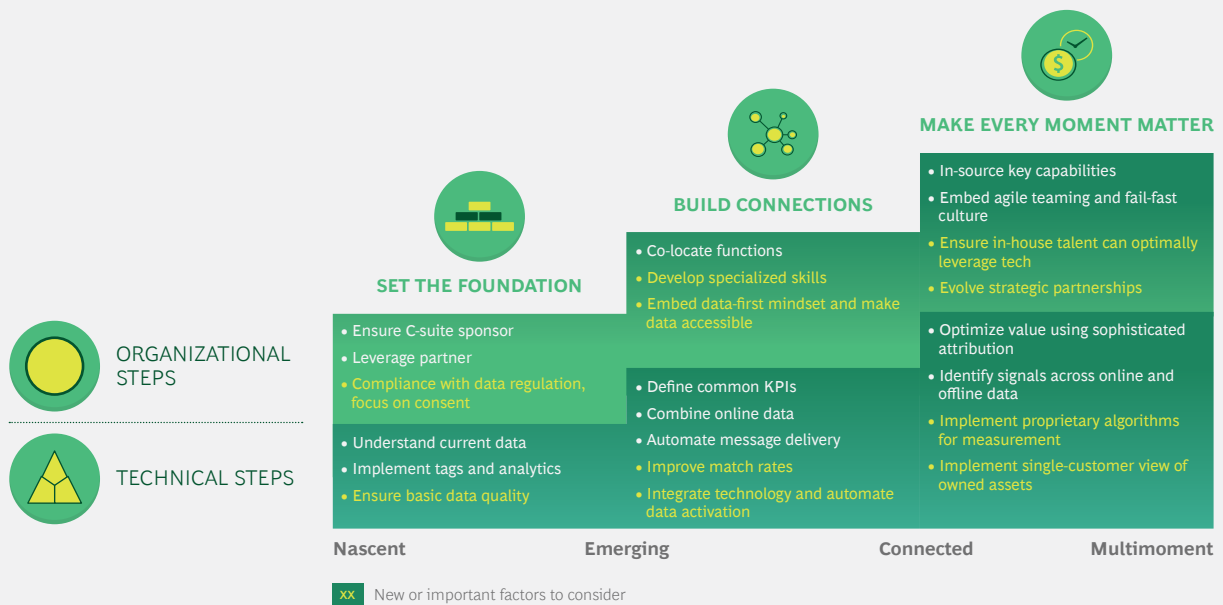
MAKE EVERY MOMENT MATTER

BUILD CONNECTIONS

SET THE FOUNDATION

ORGANIZATIONAL STEPS

TECHNICAL STEPS

• Ensure C-suite sponsor
• Leverage partner
• Compliance with data regulation, focus on consent

• Understand current data
• Implement tags and analytics
• Ensure basic data quality

• Co-locate functions
• Develop specialized skills
• Embed data-first mindset and make data accessible

• Define common KPIs
• Combine online data
• Automate message delivery
• Improve match rates
• Integrate technology and automate data activation

• In-source key capabilities
• Embed agile teaming and fail-fast culture
• Ensure in-house talent can optimally leverage tech
• Evolve strategic partnerships

• Optimize value using sophisticated attribution
• Identify signals across online and offline data
• Implement proprietary algorithms for measurement
• Implement single-customer view of owned assets

Nascent Emerging Connected Multimoment

XX New or important factors to consider